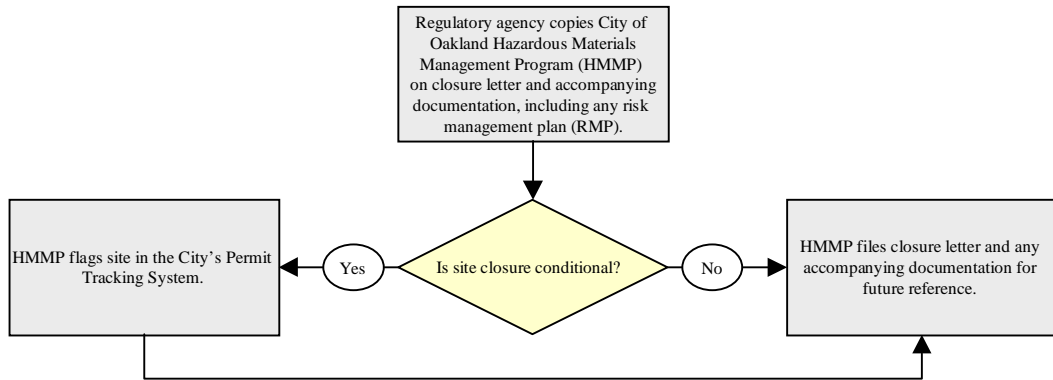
Regulatory agency copies City of Oakland Hazardous Materials Management Program (HMMP) on closure letter and accompanying documentation, including any risk management plan (RMP).

HMMP flags site in the City's Permit Tracking System.

Yes

Is site closure conditional?

No

HMMP files closure letter and any accompanying documentation for future reference.